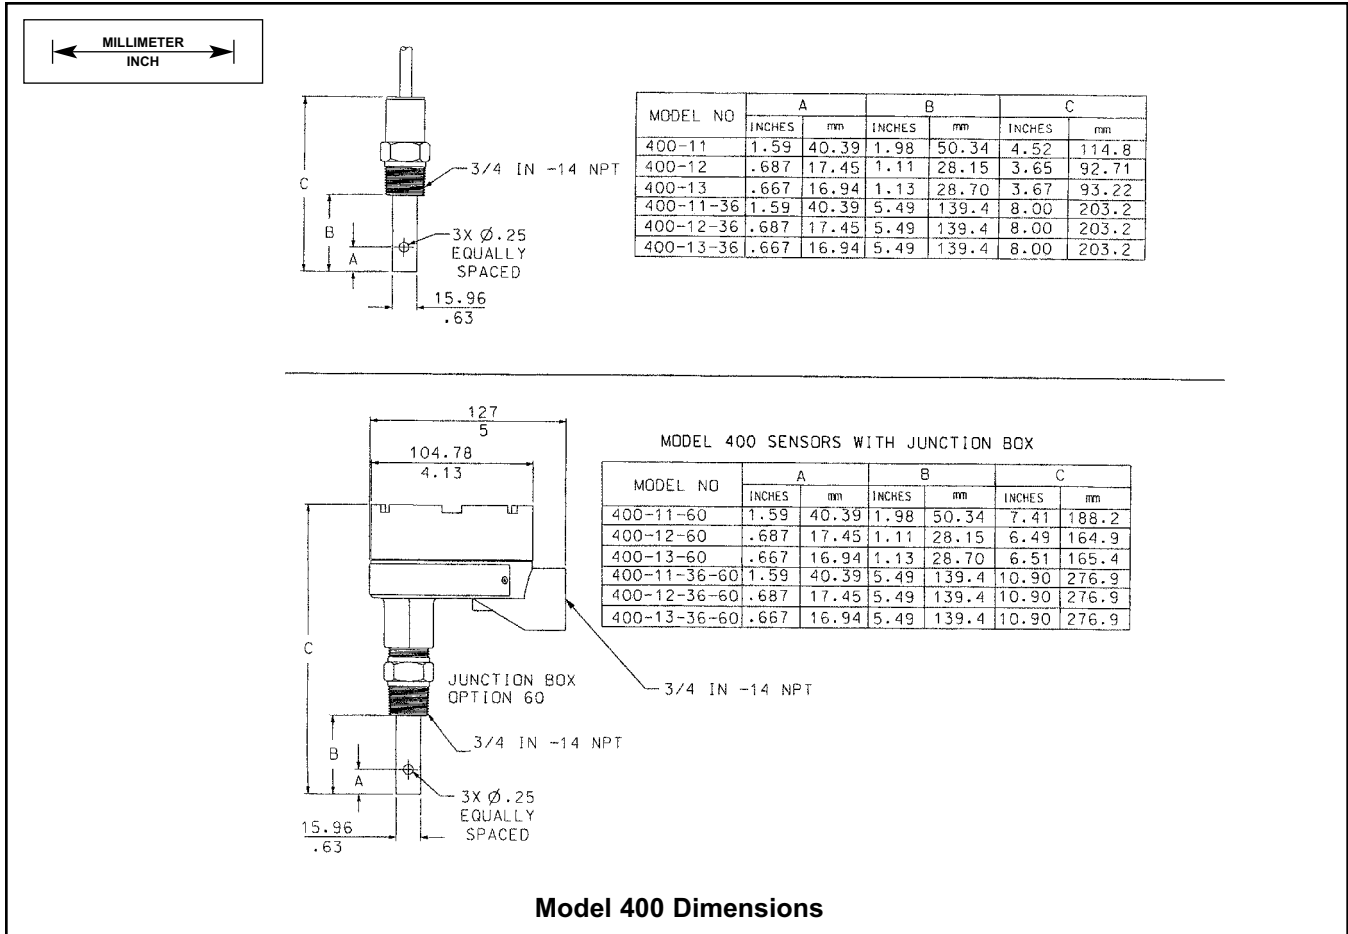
MILLIMETER
INCH

C

3/4 IN -14 NPT

B

A

3X Ø.25 EQUALLY SPACED

15.96
.63

| MODEL NO | A INCHES | A mm | B INCHES | B mm | C INCHES | C mm |
|---|---|---|---|---|---|---|
| 400-11 | 1.59 | 40.39 | 1.98 | 50.34 | 4.52 | 114.8 |
| 400-12 | .687 | 17.45 | 1.11 | 28.15 | 3.65 | 92.71 |
| 400-13 | .667 | 16.94 | 1.13 | 28.70 | 3.67 | 93.22 |
| 400-11-36 | 1.59 | 40.39 | 5.49 | 139.4 | 8.00 | 203.2 |
| 400-12-36 | .687 | 17.45 | 5.49 | 139.4 | 8.00 | 203.2 |
| 400-13-36 | .667 | 16.94 | 5.49 | 139.4 | 8.00 | 203.2 |

127
5

104.78
4.13

MODEL 400 SENSORS WITH JUNCTION BOX

| MODEL NO | A INCHES | A mm | B INCHES | B mm | C INCHES | C mm |
|---|---|---|---|---|---|---|
| 400-11-60 | 1.59 | 40.39 | 1.98 | 50.34 | 7.41 | 188.2 |
| 400-12-60 | .687 | 17.45 | 1.11 | 28.15 | 6.49 | 164.9 |
| 400-13-60 | .667 | 16.94 | 1.13 | 28.70 | 6.51 | 165.4 |
| 400-11-36-60 | 1.59 | 40.39 | 5.49 | 139.4 | 10.90 | 276.9 |
| 400-12-36-60 | .687 | 17.45 | 5.49 | 139.4 | 10.90 | 276.9 |
| 400-13-36-60 | .667 | 16.94 | 5.49 | 139.4 | 10.90 | 276.9 |

C

JUNCTION BOX OPTION 60

3/4 IN -14 NPT

3/4 IN -14 NPT

B

A

3X Ø.25 EQUALLY SPACED

15.96
.63

Model 400 Dimensions